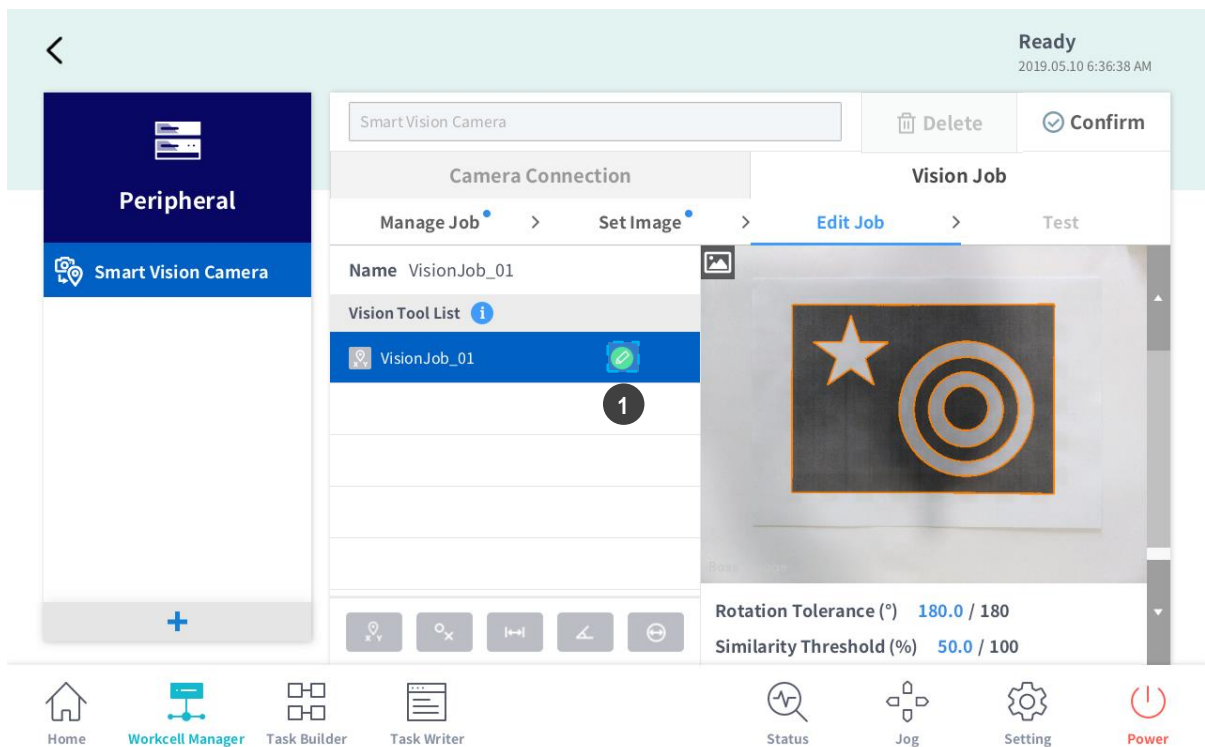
Ready
2019.05.10 6:36:38 AM

Peripheral

Smart Vision Camera

+

Smart Vision Camera

Delete

Confirm

Camera Connection

Vision Job

Manage Job

>

Set Image

>

Edit Job

>

Test

Name VisionJob_01

Vision Tool List

VisionJob_01

1

Base Image

Rotation Tolerance (°) 180.0 / 180

Similarity Threshold (%) 50.0 / 100

Home

Workcell Manager

Task Builder

Task Writer

Status

Jog

Setting

Power